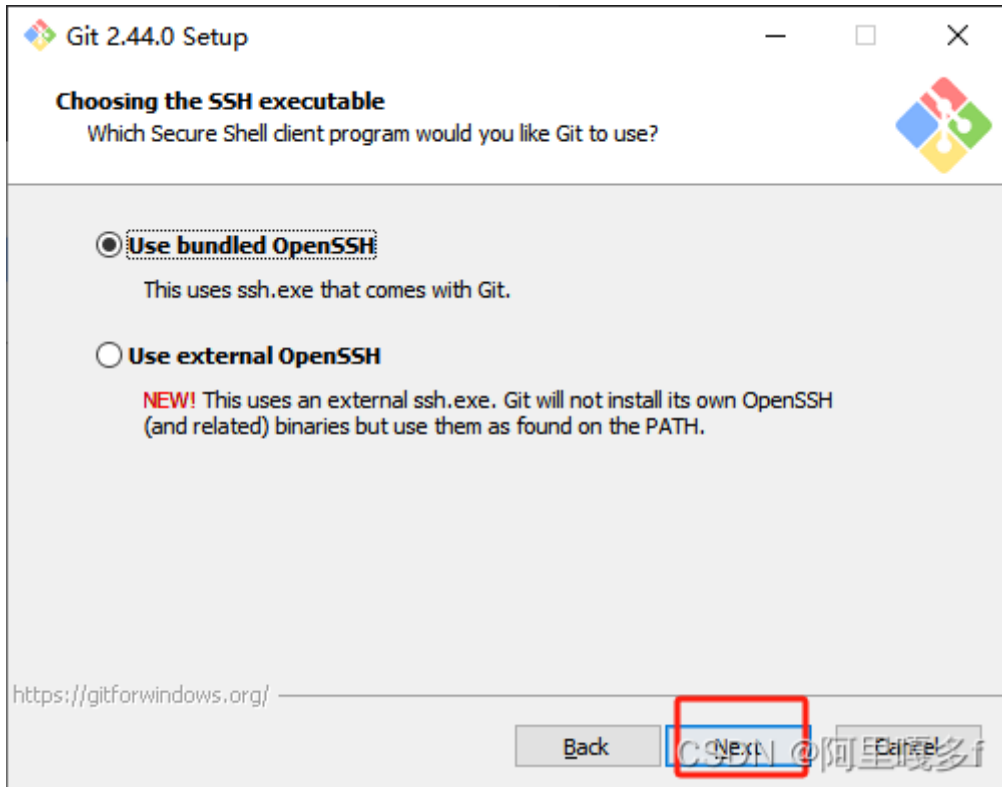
Git 2.44.0 Setup

Choosing the SSH executable
Which Secure Shell client program would you like Git to use?

Use bundled OpenSSH
This uses ssh.exe that comes with Git.

Use external OpenSSH
NEW! This uses an external ssh.exe. Git will not install its own OpenSSH (and related) binaries but use them as found on the PATH.

https://gitforwindows.org/

Back
Next
Cancel

CSDN @阿里嘎多f